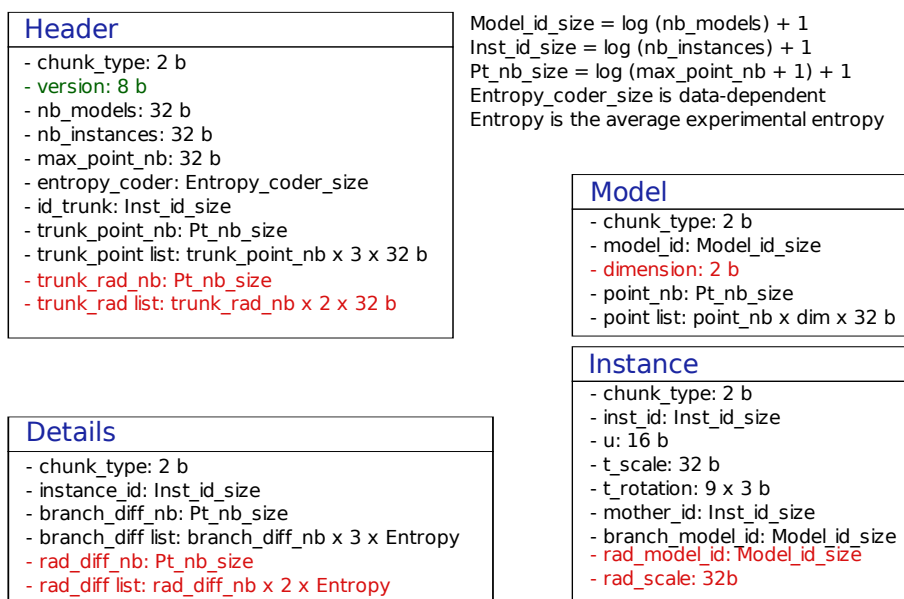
Header
- chunk_type: 2 b
- version: 8 b
- nb_models: 32 b
- nb_instances: 32 b
- max_point_nb: 32 b
- entropy_coder: Entropy_coder_size
- id_trunk: Inst_id_size
- trunk_point_nb: Pt_nb_size
- trunk_point list: trunk_point_nb x 3 x 32 b
- trunk_rad_nb: Pt_nb_size
- trunk_rad list: trunk_rad_nb x 2 x 32 b

Model_id_size = log (nb_models) + 1
Inst_id_size = log (nb_instances) + 1
Pt_nb_size = log (max_point_nb + 1) + 1
Entropy_coder_size is data-dependent
Entropy is the average experimental entropy

Model
- chunk_type: 2 b
- model_id: Model_id_size
- dimension: 2 b
- point_nb: Pt_nb_size
- point list: point_nb x dim x 32 b

Instance
- chunk_type: 2 b
- inst_id: Inst_id_size
- u: 16 b
- t_scale: 32 b
- t_rotation: 9 x 3 b
- mother_id: Inst_id_size
- branch_model_id: Model_id_size
- rad_model_id: Model_id_size
- rad_scale: 32b

Details
- chunk_type: 2 b
- instance_id: Inst_id_size
- branch_diff_nb: Pt_nb_size
- branch_diff list: branch_diff_nb x 3 x Entropy
- rad_diff_nb: Pt_nb_size
- rad_diff list: rad_diff_nb x 2 x Entropy